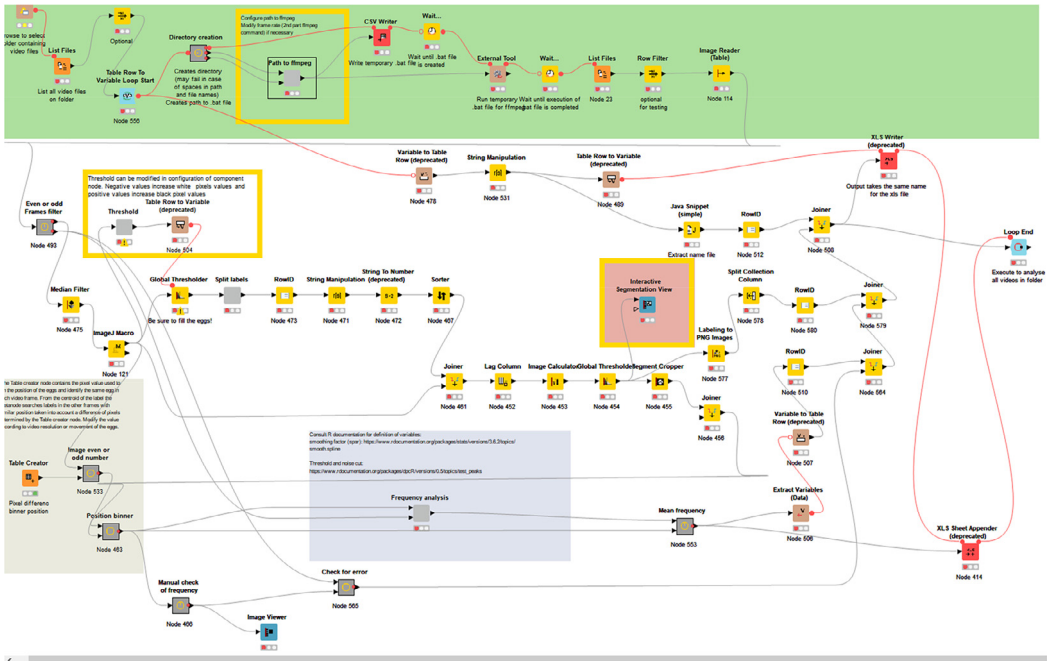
rowse to select folder containing video files

List Files

List all video files on folder

Optional

Table Row To Variable Loop Start

Node 556

Directory creation

Creates directory (may fail in case of spaces in path and file names) Creates path to .bat file

Configure path to ffmpeg
Modify frame rate (2nd part ffmpeg command) if necessary

Path to ffmpeg

CSV Writer

Write temporary .bat file

Wait...

Wait until .bat file is created

External Tool

Run temporary .bat file for ffmpeg

Wait...

Wait until execution of .bat file is completed

List Files

Node 23

Row Filter

optional for testing

Image Reader (Table)

Node 114

XLS Writer (deprecated)

Output takes the same name for the xls file

Variable to Table Row (deprecated)

Node 478

String Manipulation

Node 531

Table Row to Variable (deprecated)

Node 489

Threshold can be modified in configuration of component node. Negative values increase white pixels values and positive values increase black pixel values

Threshold

Table Row to Variable (deprecated)

Node 504

Even or odd Frames filter

Node 493

Java Snippet (simple)

Extract name file

RowID

Node 512

Joiner

Node 508

Loop End

Execute to analyse all videos in folder

Median Filter

Node 475

Global Thresholder

Be sure to fill the eggs!

Split labels

RowID

Node 473

String Manipulation

Node 471

String To Number (deprecated)

Node 472

Sorter

Node 467

Interactive Segmentation View

Split Collection Column

Node 578

RowID

Node 580

Joiner

Node 579

ImageJ Macro

Node 121

Labeling to PNG Images

Node 577

RowID

Node 510

Joiner

Node 564

Joiner

Node 461

Lag Column

Node 452

Image Calculator

Node 453

Global Thresholder

Node 454

Segment Cropper

Node 455

Joiner

Node 458

he Table creator node contains the pixel value used to the position of the eggs and identify the same egg in ch video frame. From the centroid of the label the stanode searches labels in the other frames with milar position taken into account a difference of pixels termined by the Table creator node. Modify the value cording to video resolution or movement of the eggs.

Consult R documentation for definition of variables:
smoothing factor (spar): https://www.rdocumentation.org/packages/stats/versions/3.6.2/topics/smooth.spline

Threshold and noise cut:
https://www.rdocumentation.org/packages/dplR/versions/0.5/topics/est_peaks

Variable to Table Row (deprecated)

Node 507

Table Creator

Pixel differeno binner position

Image even or odd number

Node 533

Frequency analysis

Extract Variables (Data)

Node 506

Position binner

Node 463

Mean frequency

Node 553

XLS Sheet Appender (deprecated)

Node 414

Manual check of frequency

Node 466

Check for error

Node 565

Image Viewer